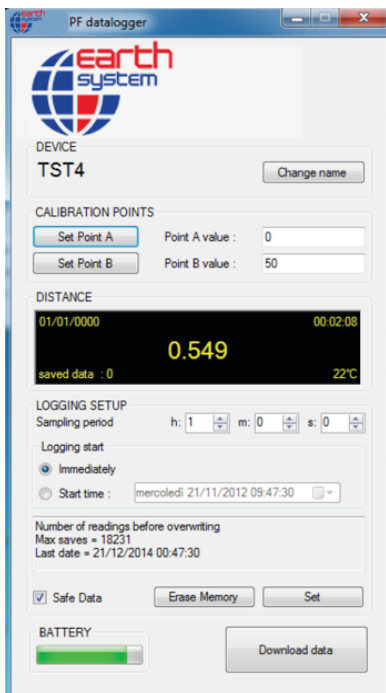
PF datalogger

earth system

DEVICE
TST4
Change name

CALIBRATION POINTS
Set Point A
Point A value : 0
Set Point B
Point B value : 50

DISTANCE
01/01/0000
00:02:08
0.549
saved data : 0
22°C

LOGGING SETUP
Sampling period
h: 1
m: 0
s: 0
Logging start
Immediately
Start time : mercoledì 21/11/2012 09:47:30

Number of readings before overwriting
Max saves = 18231
Last date = 21/12/2014 00:47:30

Safe Data
Erase Memory
Set

BATTERY
Download data